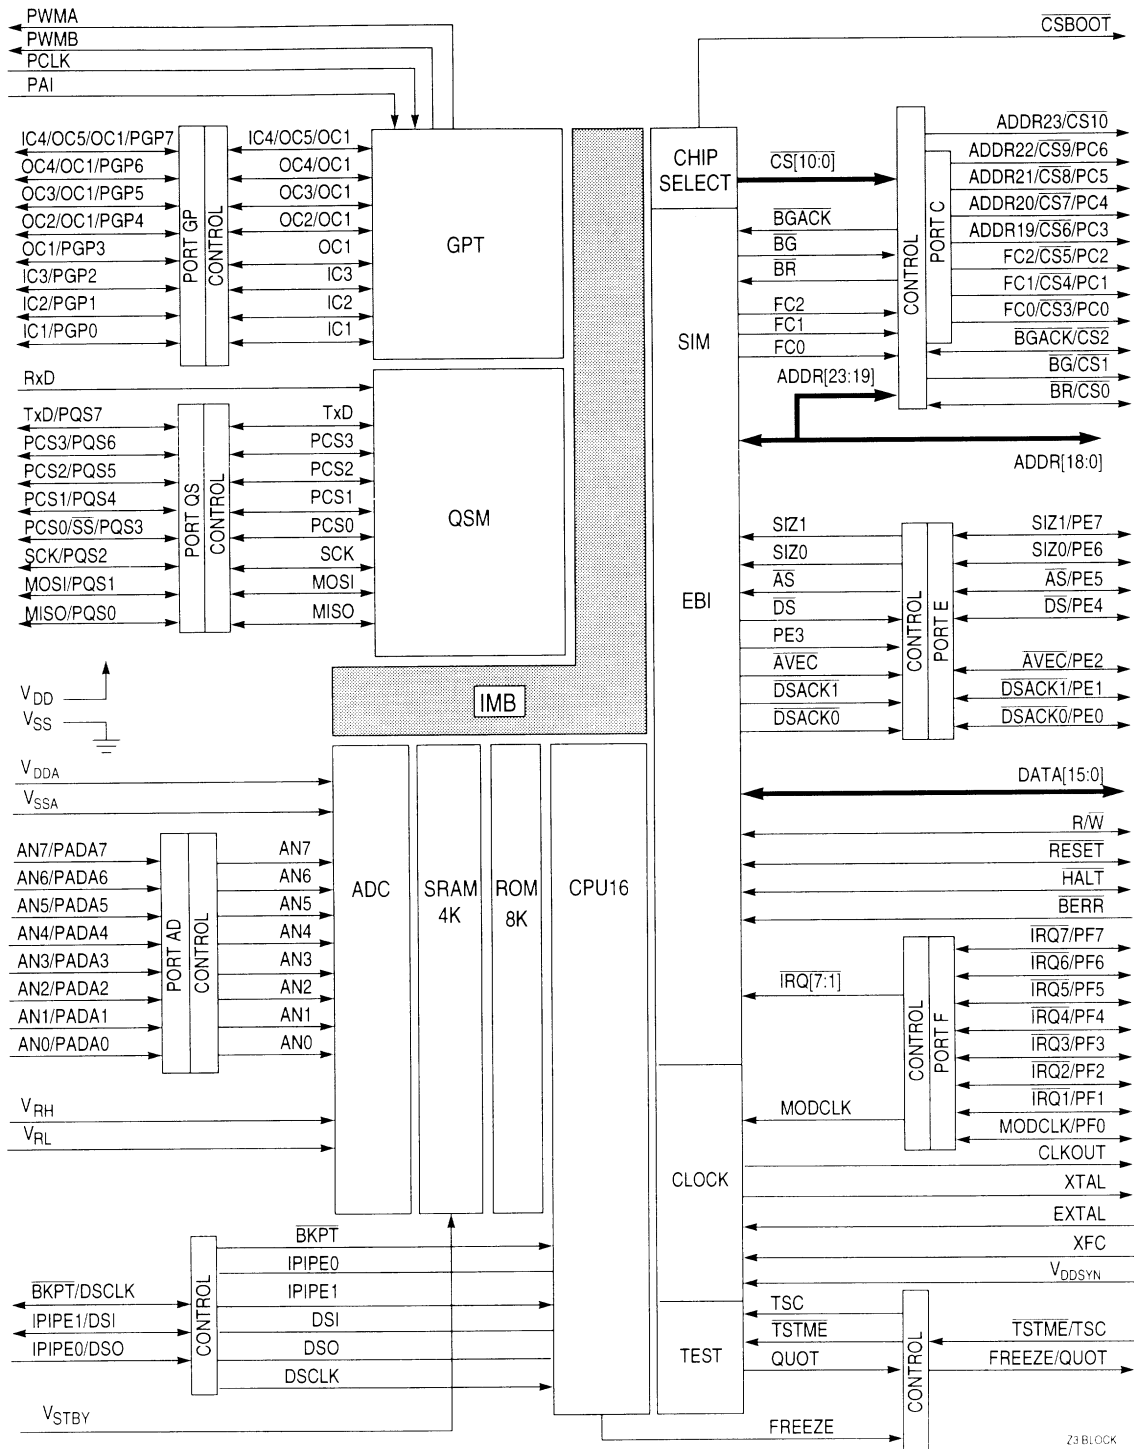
PWMA
PWMB
PCLK
PAI

IC4/OC5/OC1/PGP7
OC4/OC1/PGP6
OC3/OC1/PGP5
OC2/OC1/PGP4
OC1/PGP3
IC3/PGP2
IC2/PGP1
IC1/PGP0

PORT GP
CONTROL

IC4/OC5/OC1
OC4/OC1
OC3/OC1
OC2/OC1
OC1
IC3
IC2
IC1

GPT

RxD
TxD/PQS7
PCS3/PQS6
PCS2/PQS5
PCS1/PQS4
PCS0/$\overline{SS}$/PQS3
SCK/PQS2
MOSI/PQS1
MISO/PQS0

PORT QS
CONTROL

TxD
PCS3
PCS2
PCS1
PCS0
SCK
MOSI
MISO

QSM

$V_{DD}$
$V_{SS}$

IMB

$V_{DDA}$
$V_{SSA}$

AN7/PADA7
AN6/PADA6
AN5/PADA5
AN4/PADA4
AN3/PADA3
AN2/PADA2
AN1/PADA1
AN0/PADA0

PORT AD
CONTROL

AN7
AN6
AN5
AN4
AN3
AN2
AN1
AN0

ADC

SRAM 4K

ROM 8K

CPU16

$V_{RH}$
$V_{RL}$

$\overline{BKPT}$/DSCLK
IPIPE1/DSI
IPIPE0/DSO

CONTROL

$\overline{BKPT}$
IPIPE0
IPIPE1
DSI
DSO
DSCLK

$V_{STBY}$

$\overline{CSBOOT}$

CHIP SELECT

$\overline{CS}$[10:0]

SIM

$\overline{BGACK}$
$\overline{BG}$
$\overline{BR}$
FC2
FC1
FC0

CONTROL
PORT C

ADDR23/$\overline{CS10}$
ADDR22/$\overline{CS9}$/PC6
ADDR21/$\overline{CS8}$/PC5
ADDR20/$\overline{CS7}$/PC4
ADDR19/$\overline{CS6}$/PC3
FC2/$\overline{CS5}$/PC2
FC1/$\overline{CS4}$/PC1
FC0/$\overline{CS3}$/PC0
$\overline{BGACK}$/$\overline{CS2}$
$\overline{BG}$/$\overline{CS1}$
$\overline{BR}$/$\overline{CS0}$

ADDR[23:19]
ADDR[18:0]

EBI

SIZ1
SIZ0
$\overline{AS}$
$\overline{DS}$
PE3
$\overline{AVEC}$
$\overline{DSACK1}$
$\overline{DSACK0}$

CONTROL
PORT E

SIZ1/PE7
SIZ0/PE6
$\overline{AS}$/PE5
$\overline{DS}$/PE4
$\overline{AVEC}$/PE2
$\overline{DSACK1}$/PE1
$\overline{DSACK0}$/PE0

DATA[15:0]

R/$\overline{W}$
$\overline{RESET}$
$\overline{HALT}$
$\overline{BERR}$

$\overline{IRQ}$[7:1]

CONTROL
PORT F

$\overline{IRQ7}$/PF7
$\overline{IRQ6}$/PF6
$\overline{IRQ5}$/PF5
$\overline{IRQ4}$/PF4
$\overline{IRQ3}$/PF3
$\overline{IRQ2}$/PF2
$\overline{IRQ1}$/PF1
MODCLK/PF0

MODCLK

CLOCK

CLKOUT
XTAL
EXTAL
XFC
$V_{DDSYN}$

TEST

TSC
$\overline{TSTME}$
QUOT

CONTROL

$\overline{TSTME}$/TSC
FREEZE/QUOT

FREEZE

Z3 BLOCK